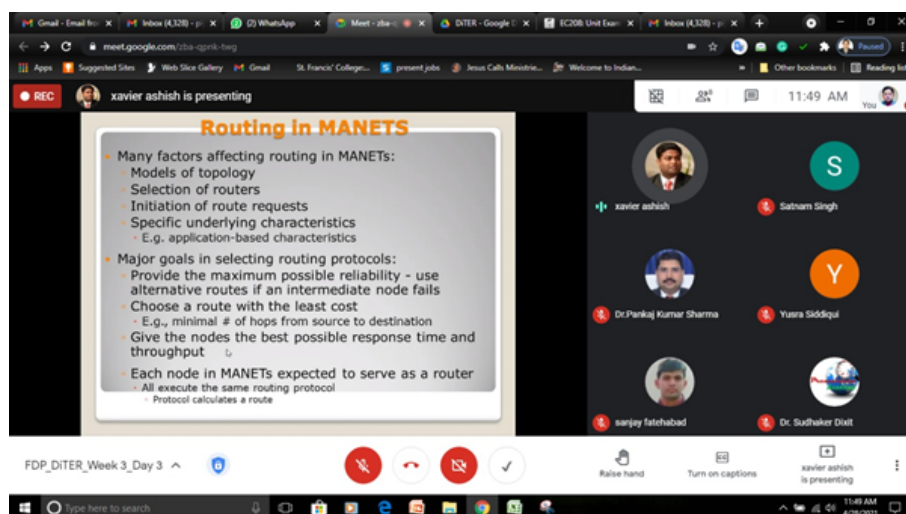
Gmail - Email fro ×   Inbox (4,328) - p ×   (2) WhatsApp ×   Meet - zba-q ×   DiTER - Google D ×   EC208 Unit Exam ×   Inbox (4,328) - p ×

meet.google.com/zba-qpnk-twg

Paused

Apps   Suggested Sites   Web Slice Gallery   Gmail   St. Francis' College...   present jobs   Jesus Calls Ministrie...   Welcome to Indian...   Other bookmarks   Reading list

REC   xavier ashish is presenting

11:49 AM   You

Routing in MANETs

Many factors affecting routing in MANETs:
Models of topology
Selection of routers
Initiation of route requests
Specific underlying characteristics
E.g. application-based characteristics

Major goals in selecting routing protocols:
Provide the maximum possible reliability - use alternative routes if an intermediate node fails
Choose a route with the least cost
E.g., minimal # of hops from source to destination
Give the nodes the best possible response time and throughput

Each node in MANETs expected to serve as a router
All execute the same routing protocol
Protocol calculates a route

xavier ashish   S   Satnam Singh

Dr.Pankaj Kumar Sharma   Y   Yusra Siddiqui

sanjay fatehabad   Dr. Sudhaker Dixit

FDP_DiTER_Week 3_Day 3

Raise hand   Turn on captions   xavier ashish is presenting

Type here to search

11:49 AM 4/28/2021